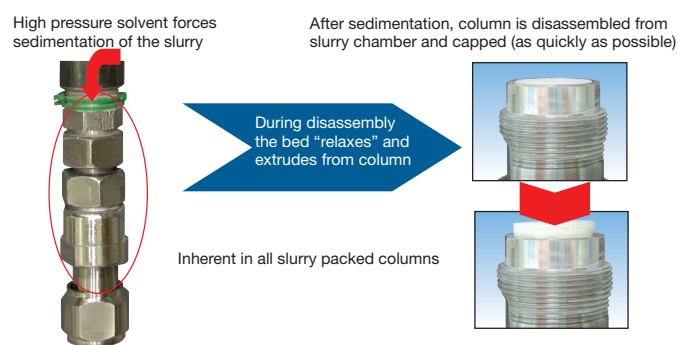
High pressure solvent forces sedimentation of the slurry

After sedimentation, column is disassembled from slurry chamber and capped (as quickly as possible)

During disassembly the bed “relaxes” and extrudes from column

Inherent in all slurry packed columns